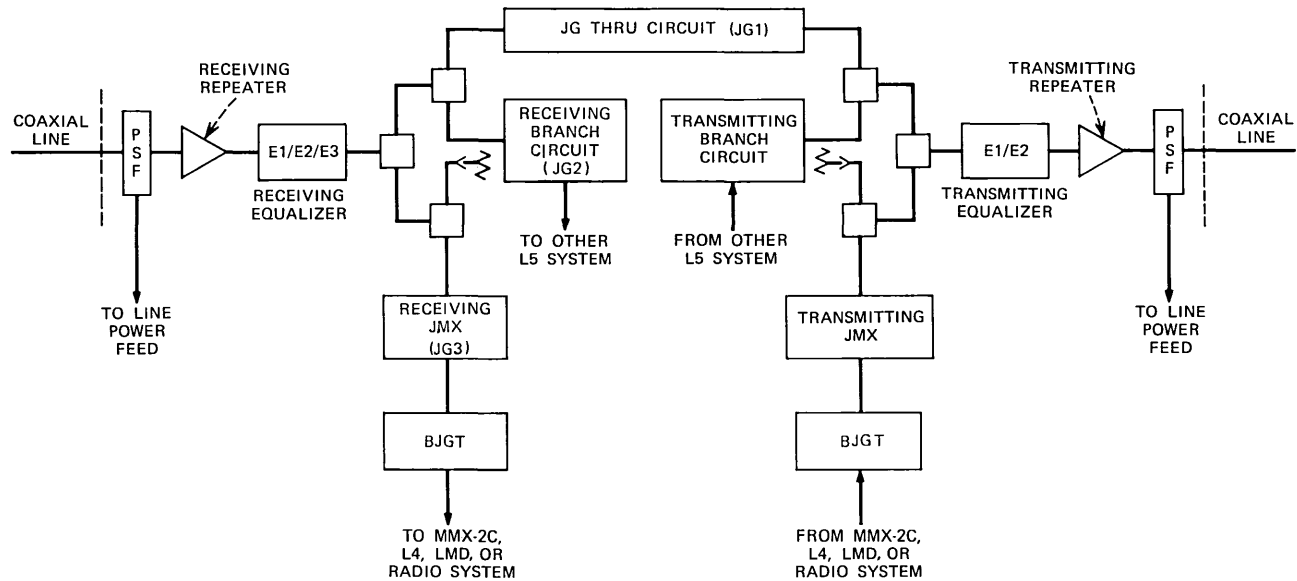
JG THRU CIRCUIT (JG1)

COAXIAL LINE

PSF

RECEIVING REPEATER

E1/E2/E3

RECEIVING EQUALIZER

TO LINE POWER FEED

RECEIVING BRANCH CIRCUIT (JG2)

TO OTHER L5 SYSTEM

RECEIVING JMX (JG3)

BJGT

TO MMX-2C, L4, LMD, OR RADIO SYSTEM

TRANSMITTING BRANCH CIRCUIT

FROM OTHER L5 SYSTEM

TRANSMITTING JMX

BJGT

FROM MMX-2C, L4, LMD, OR RADIO SYSTEM

E1/E2

TRANSMITTING EQUALIZER

TRANSMITTING REPEATER

PSF

COAXIAL LINE

TO LINE POWER FEED